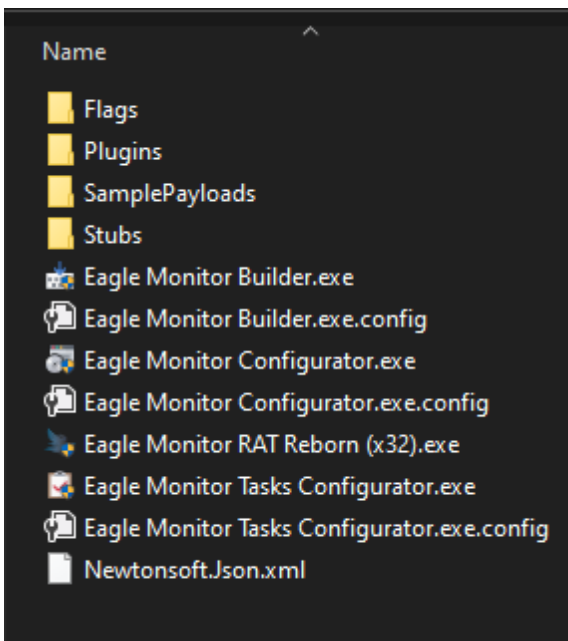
Name

Flags
Plugins
SamplePayloads
Stubs
Eagle Monitor Builder.exe
Eagle Monitor Builder.exe.config
Eagle Monitor Configurator.exe
Eagle Monitor Configurator.exe.config
Eagle Monitor RAT Reborn (x32).exe
Eagle Monitor Tasks Configurator.exe
Eagle Monitor Tasks Configurator.exe.config
Newtonsoft.Json.xml